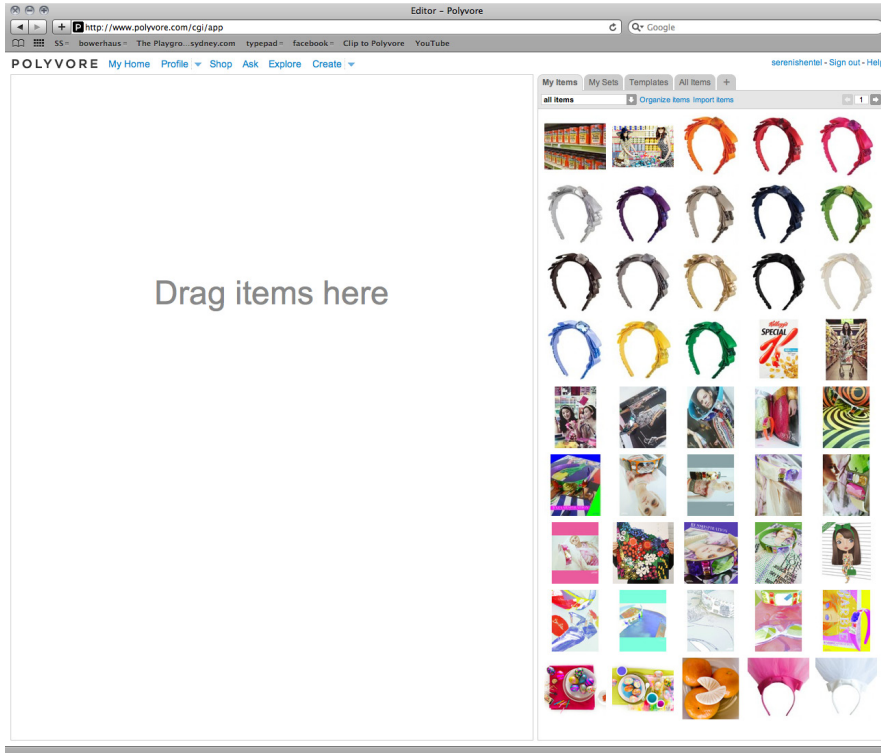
Editor – Polyvore

http://www.polyvore.com/cgi/app

Google

SS bowerhaus The Playgro...sydney.com typepad facebook Clip to Polyvore YouTube

POLYVORE My Home Profile Shop Ask Explore Create

serenishentel - Sign out - Help

My Items My Sets Templates All Items +

all items Organize items Import items

1

Drag items here

SPECIAL K